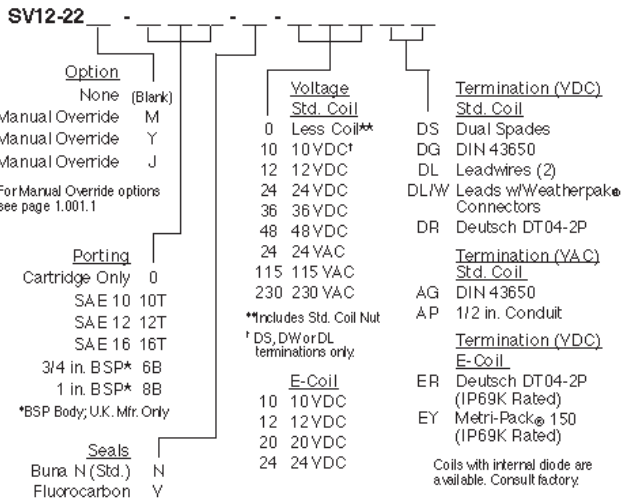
SV12-22 __ - __ __ __ - __ - __ __ __

Option
None (Blank)
Manual Override M
Manual Override Y
Manual Override J

For Manual Override options see page 1.001.1

Porting
Cartridge Only 0
SAE 10 10T
SAE 12 12T
SAE 16 16T
3/4 in. BSP* 6B
1 in. BSP* 8B

*BSP Body; U.K. Mfr. Only

Seals
Buna N (Std.) N
Fluorocarbon V

Voltage
Std. Coil
0 Less Coil**
10 10 VDC†
12 12 VDC
24 24 VDC
36 36 VDC
48 48 VDC
24 24 VAC
115 115 VAC
230 230 VAC

**Includes Std. Coil Nut

† DS, DW or DL terminations only.

E-Coil
10 10 VDC
12 12 VDC
20 20 VDC
24 24 VDC

Termination (VDC)
Std. Coil
DS Dual Spades
DG DIN 43650
DL Leadwires (2)
DL/W Leads w/Weatherpak® Connectors
DR Deutsch DT04-2P

Termination (VAC)
Std. Coil
AG DIN 43650
AP 1/2 in. Conduit

Termination (VDC)
E-Coil
ER Deutsch DT04-2P (IP69K Rated)
EY Metri-Pack® 150 (IP69K Rated)

Coils with internal diode are available. Consult factory.